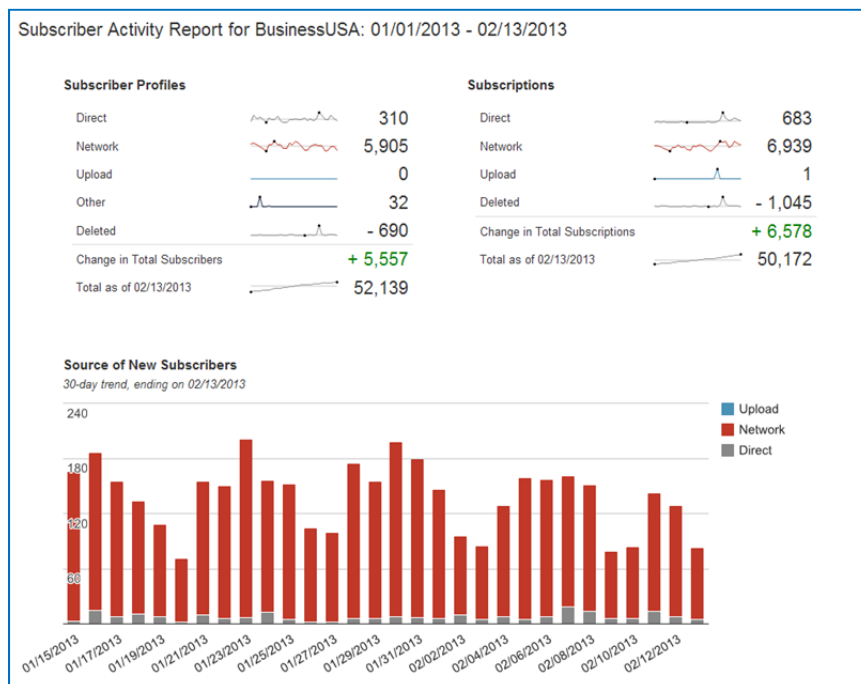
Subscriber Activity Report for BusinessUSA: 01/01/2013 - 02/13/2013

Subscriber Profiles

| | |
|---|---|
| Direct | 310 |
| Network | 5,905 |
| Upload | 0 |
| Other | 32 |
| Deleted | - 690 |
| Change in Total Subscribers | + 5,557 |
| Total as of 02/13/2013 | 52,139 |

Subscriptions

| | |
|---|---|
| Direct | 683 |
| Network | 6,939 |
| Upload | 1 |
| Deleted | - 1,045 |
| Change in Total Subscriptions | + 6,578 |
| Total as of 02/13/2013 | 50,172 |

Source of New Subscribers
30-day trend, ending on 02/13/2013

240
180
120
60

Upload
Network
Direct

01/15/2013 01/17/2013 01/19/2013 01/21/2013 01/23/2013 01/25/2013 01/27/2013 01/29/2013 01/31/2013 02/02/2013 02/04/2013 02/06/2013 02/08/2013 02/10/2013 02/12/2013